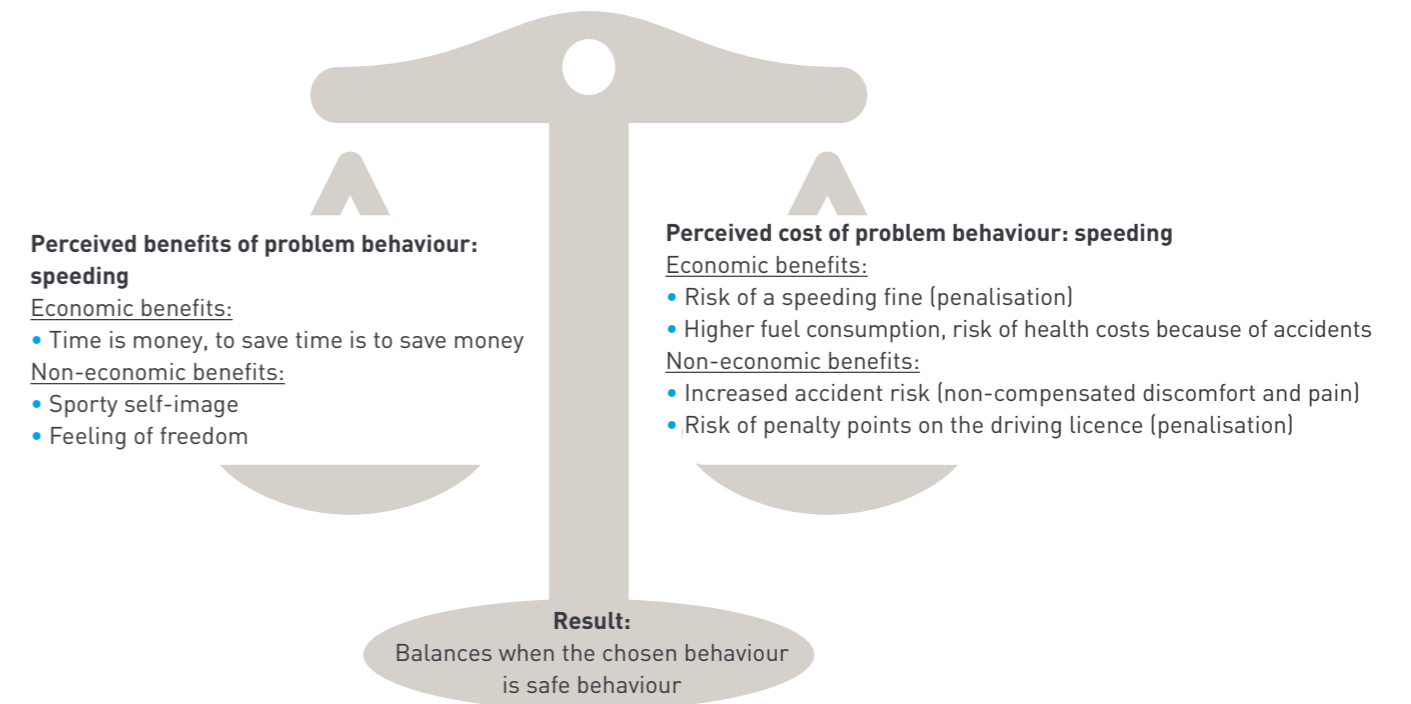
**Perceived benefits of problem behaviour: speeding**
Economic benefits:
• Time is money, to save time is to save money
Non-economic benefits:
• Sporty self-image
• Feeling of freedom

**Perceived cost of problem behaviour: speeding**
Economic benefits:
• Risk of a speeding fine (penalisation)
• Higher fuel consumption, risk of health costs because of accidents
Non-economic benefits:
• Increased accident risk (non-compensated discomfort and pain)
• Risk of penalty points on the driving licence (penalisation)

**Result:**
Balances when the chosen behaviour is safe behaviour